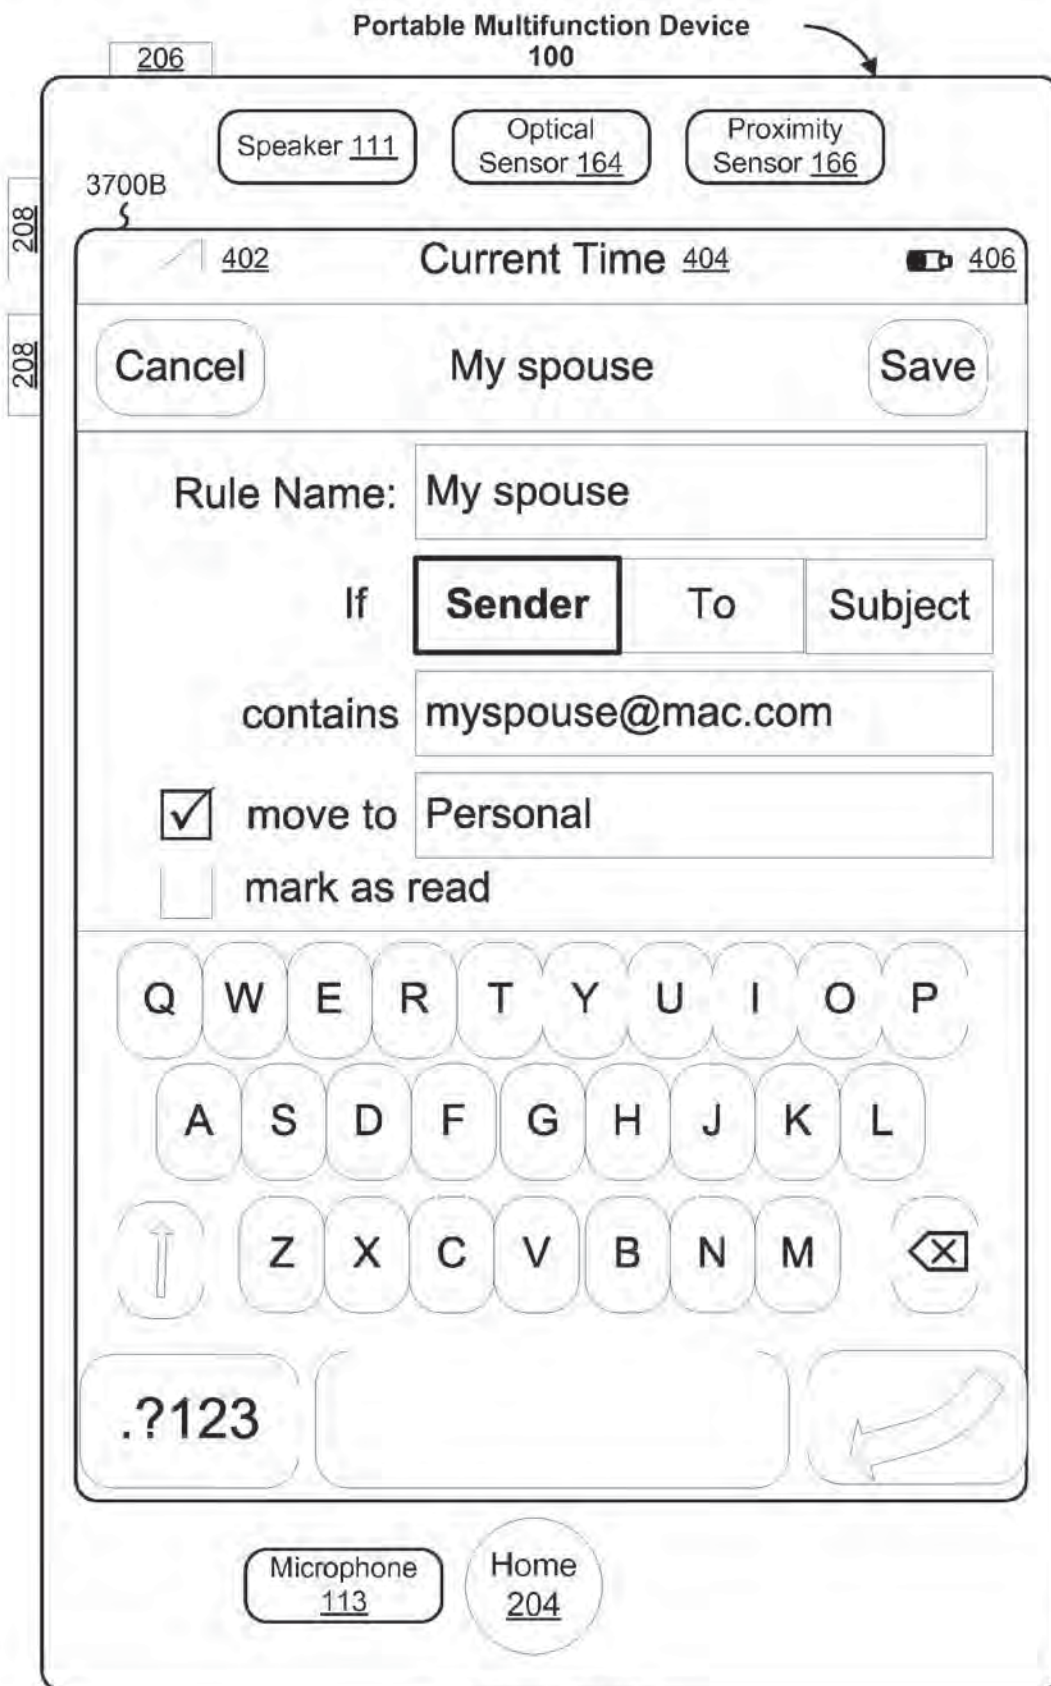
Portable Multifunction Device 100

206

208

208

Speaker 111

Optical Sensor 164

Proximity Sensor 166

3700B

402

Current Time 404

406

Cancel

My spouse

Save

Rule Name: My spouse

If

| Sender | To | Subject |
|---|---|---|

contains myspouse@mac.com

☑ move to Personal

mark as read

Q W E R T Y U I O P

A S D F G H J K L

Z X C V B N M

.?123

Microphone 113

Home 204